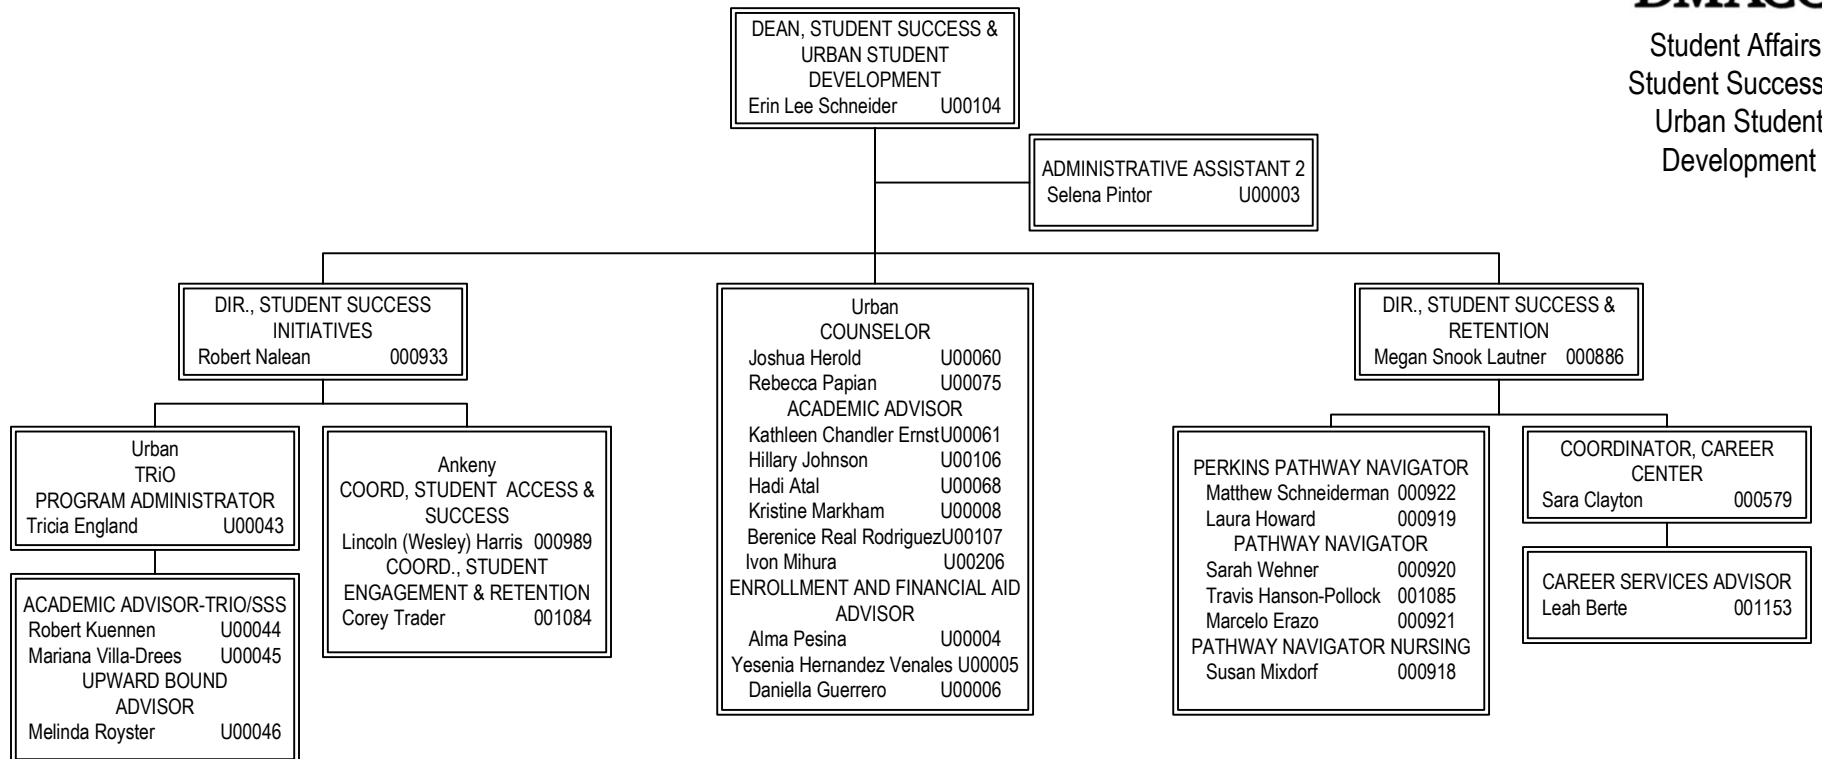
DMACC

Student Affairs
Student Success
Urban Student
Development

DEAN, STUDENT SUCCESS & URBAN STUDENT DEVELOPMENT
Erin Lee Schneider U00104

ADMINISTRATIVE ASSISTANT 2
Selena Pintor U00003

DIR., STUDENT SUCCESS INITIATIVES
Robert Nalean 000933

Urban
TRiO
PROGRAM ADMINISTRATOR
Tricia England U00043

ACADEMIC ADVISOR-TRIO/SSS
Robert Kuennen U00044
Mariana Villa-Drees U00045
UPWARD BOUND ADVISOR
Melinda Royster U00046

Ankeny
COORD, STUDENT ACCESS & SUCCESS
Lincoln (Wesley) Harris 000989
COORD., STUDENT ENGAGEMENT & RETENTION
Corey Trader 001084

Urban
COUNSELOR
Joshua Herold U00060
Rebecca Papian U00075
ACADEMIC ADVISOR
Kathleen Chandler Ernst U00061
Hillary Johnson U00106
Hadi Atal U00068
Kristine Markham U00008
Berenice Real Rodriguez U00107
Ivon Mihura U00206
ENROLLMENT AND FINANCIAL AID ADVISOR
Alma Pesina U00004
Yesenia Hernandez Venales U00005
Daniella Guerrero U00006

DIR., STUDENT SUCCESS & RETENTION
Megan Snook Lautner 000886

PERKINS PATHWAY NAVIGATOR
Matthew Schneiderman 000922
Laura Howard 000919
PATHWAY NAVIGATOR
Sarah Wehner 000920
Travis Hanson-Pollock 001085
Marcelo Erazo 000921
PATHWAY NAVIGATOR NURSING
Susan Mixdorf 000918

COORDINATOR, CAREER CENTER
Sara Clayton 000579

CAREER SERVICES ADVISOR
Leah Berte 001153